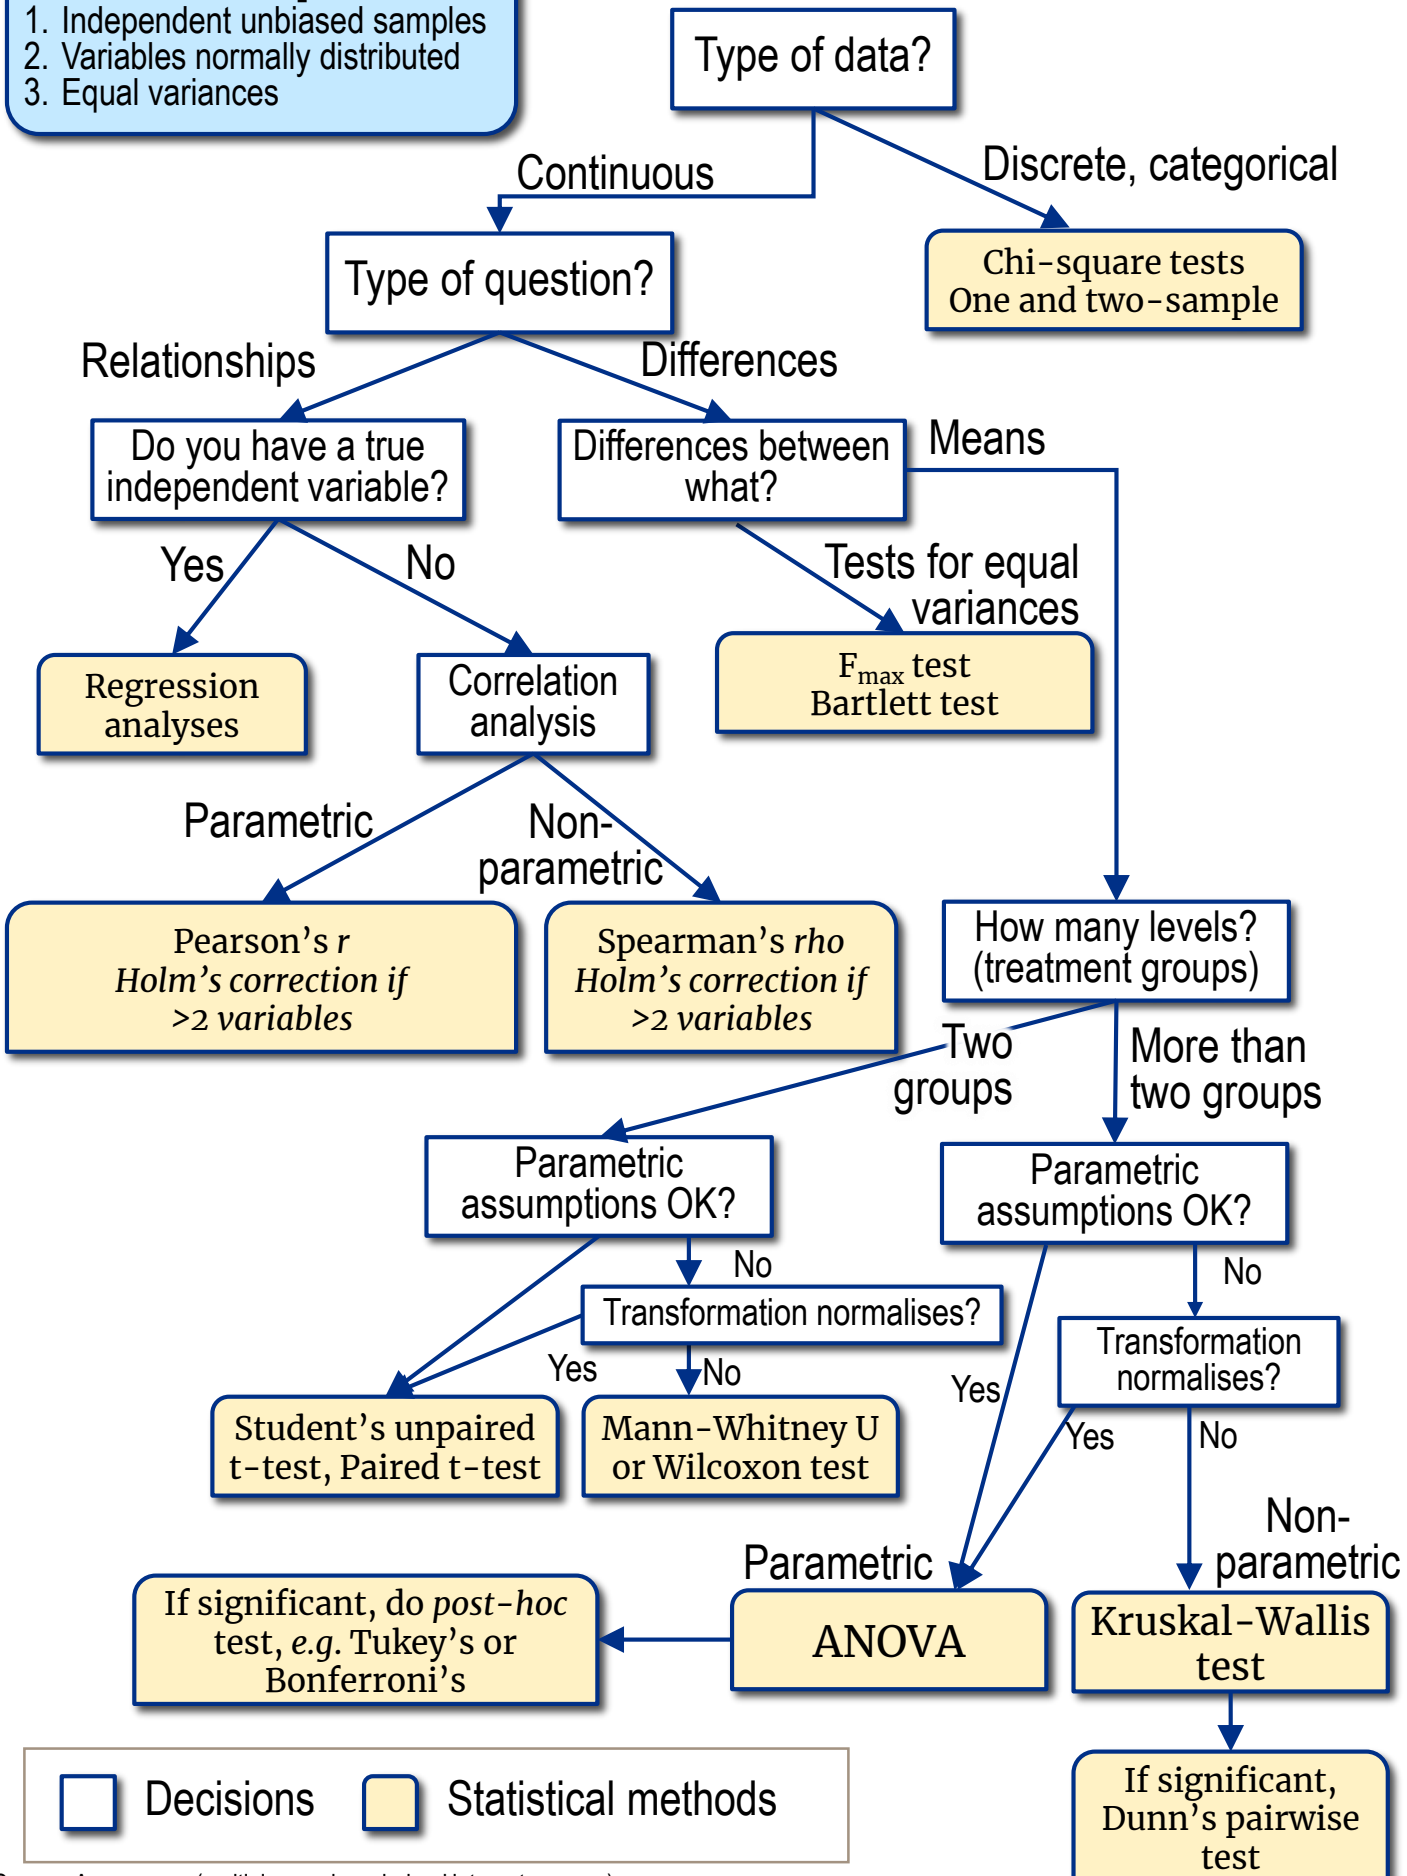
1. Independent unbiased samples
2. Variables normally distributed
3. Equal variances

Type of data?

Continuous

Discrete, categorical

Chi-square tests
One and two-sample

Type of question?

Relationships

Differences

Do you have a true independent variable?

Differences between what?

Means

Yes

No

Tests for equal variances

Regression analyses

Correlation analysis

$F_{max}$ test
Bartlett test

Parametric

Non-parametric

Pearson's *r*
*Holm's correction if >2 variables*

Spearman's *rho*
*Holm's correction if >2 variables*

How many levels? (treatment groups)

Two groups

More than two groups

Parametric assumptions OK?

Parametric assumptions OK?

No

Transformation normalises?

No

Yes

No

Transformation normalises?

Yes

Yes

No

Student's unpaired t-test, Paired t-test

Mann-Whitney U or Wilcoxon test

Parametric

Non-parametric

If significant, do *post-hoc* test, *e.g.* Tukey's or Bonferroni's

ANOVA

Kruskal-Wallis test

If significant, Dunn's pairwise test

Decisions

Statistical methods